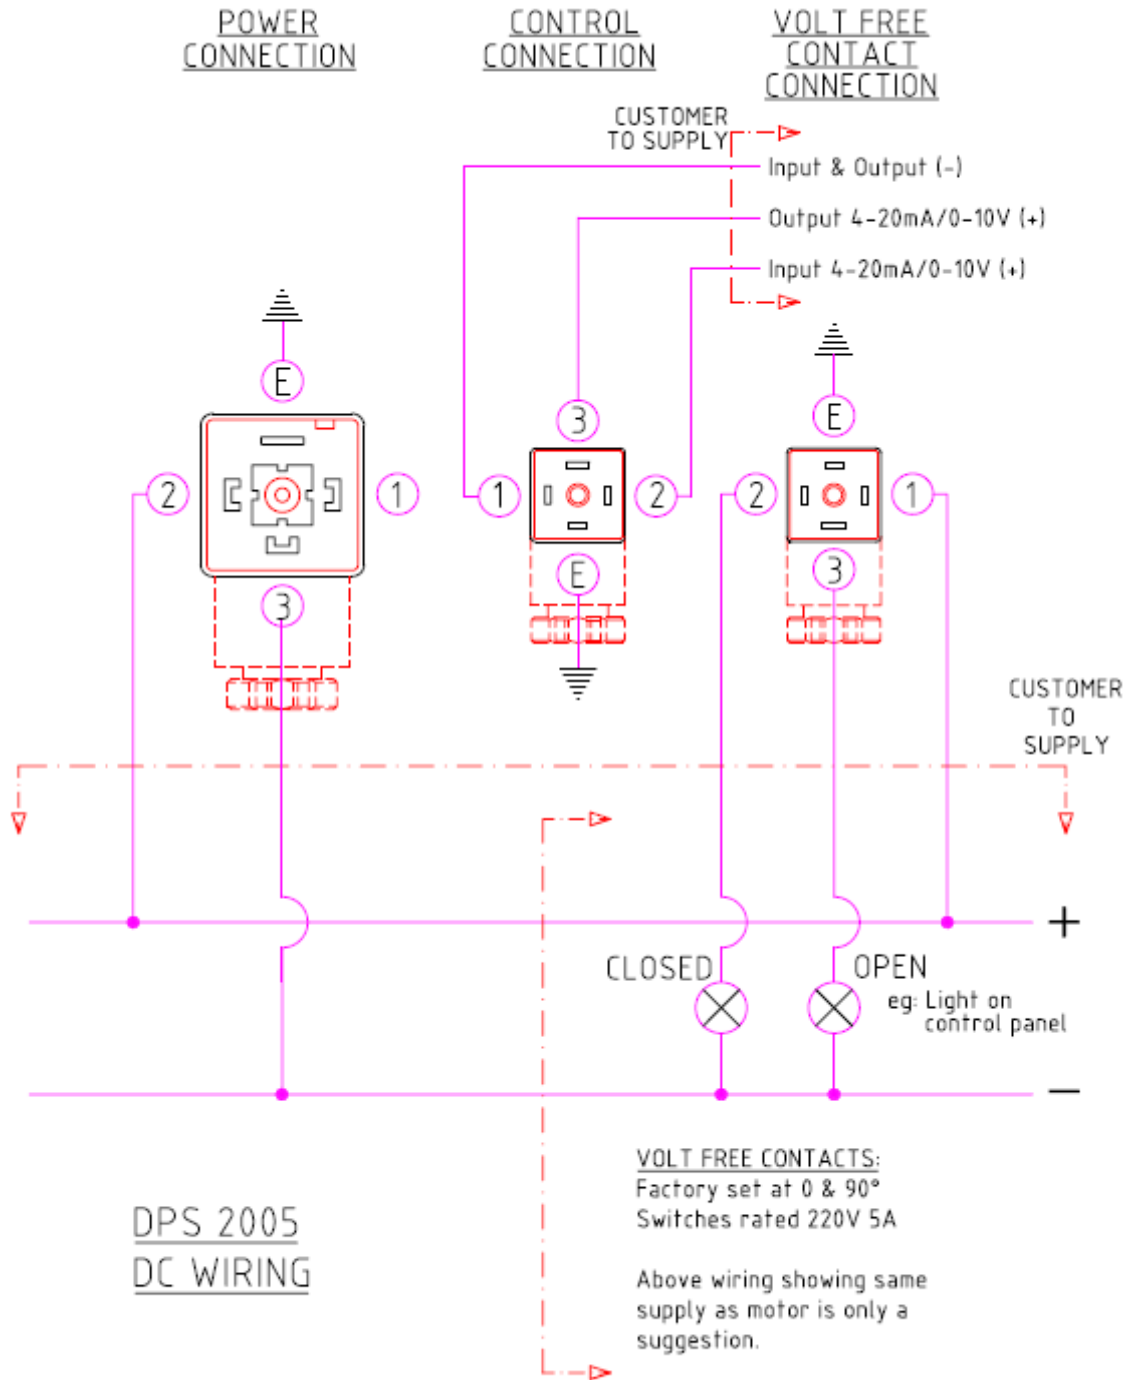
POWER CONNECTION

CONTROL CONNECTION

VOLT FREE CONTACT CONNECTION

CUSTOMER TO SUPPLY

Input & Output (-)

Output 4-20mA/0-10V (+)

Input 4-20mA/0-10V (+)

E

2

1

3

3

1

2

E

E

2

1

3

CUSTOMER TO SUPPLY

+

CLOSED

OPEN

eg: Light on control panel

−

VOLT FREE CONTACTS:
Factory set at 0 & 90°
Switches rated 220V 5A

Above wiring showing same supply as motor is only a suggestion.

DPS 2005
DC WIRING